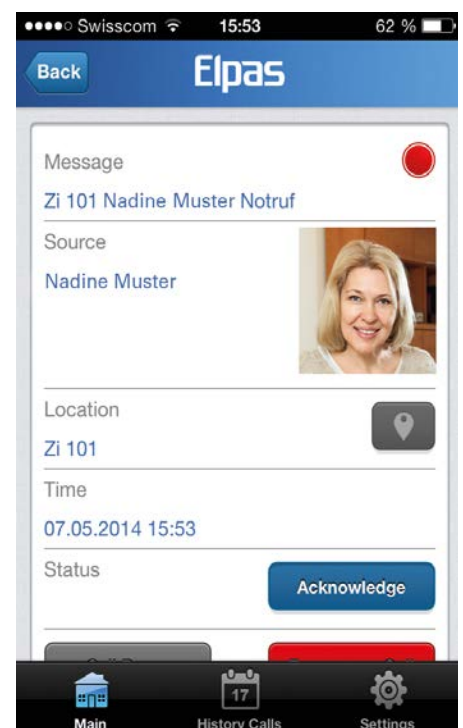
●●●●○ Swisscom 15:53 62 %

Back

Elpas

Message

Zi 101 Nadine Muster Notruf

Source

Nadine Muster

Location

Zi 101

Time

07.05.2014 15:53

Status

Acknowledge

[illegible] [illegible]

Main

17

History Calls

Settings